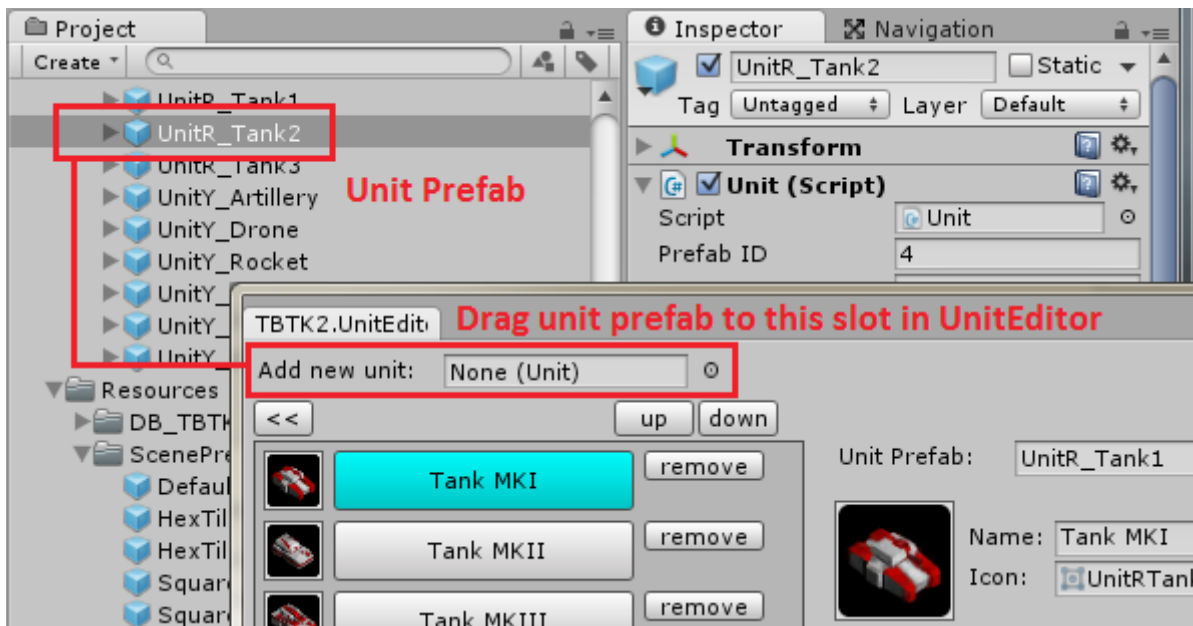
Project

Create

UnitR_Tank1
UnitR_Tank2
UnitR_Tank3
UnitY_Artillery
UnitY_Drone
UnitY_Rocket
UnitY_
UnitY_
UnitY_
Resources
DB_TBTK
ScenePre
Defaul
HexTil
HexTil
Square
Square

Unit Prefab

Inspector
Navigation

UnitR_Tank2
Static
Tag Untagged
Layer Default
Transform
Unit (Script)
Script Unit
Prefab ID 4

TBTK2.UnitEdit
Drag unit prefab to this slot in UnitEditor

Add new unit: None (Unit)

<<
up
down

Tank MKI
remove
Tank MKII
remove
Tank MKIII
remove

Unit Prefab: UnitR_Tank1
Name: Tank MKI
Icon: UnitRTank